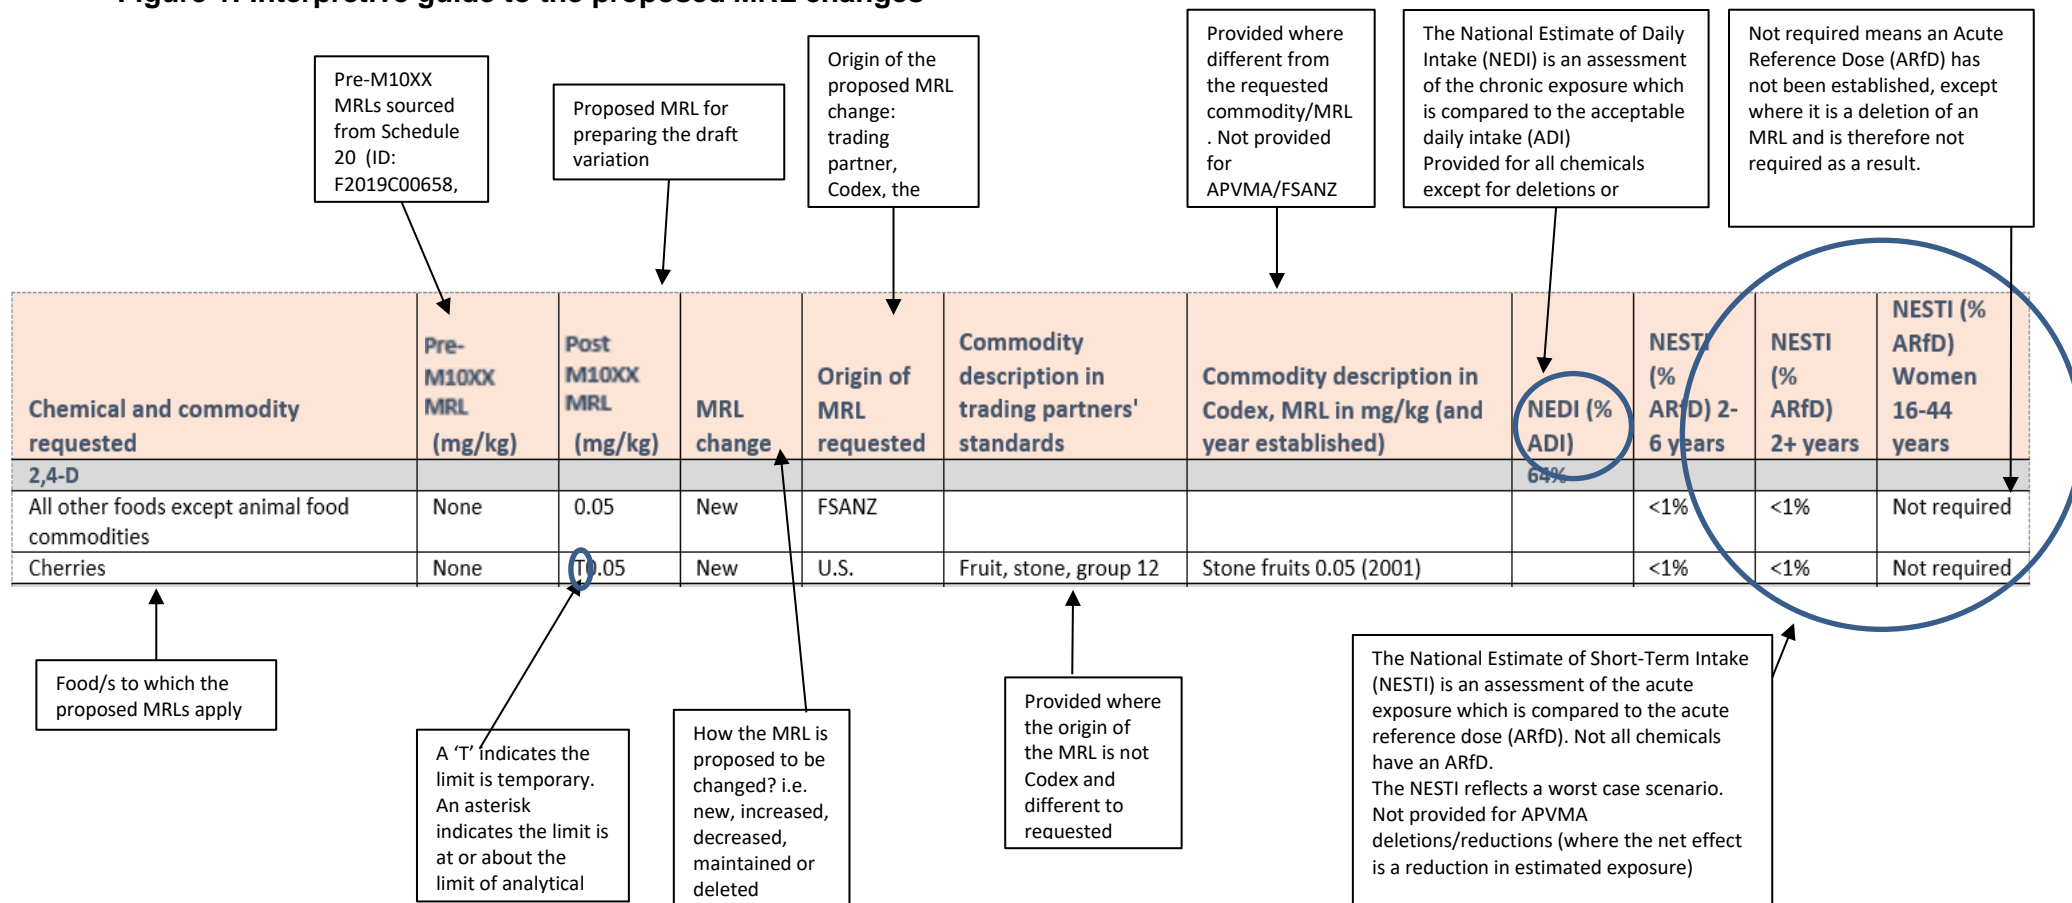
Figure 1: Interpretive guide to the proposed MRL changes

Pre-M10XX MRLs sourced from Schedule 20 (ID: F2019C00658,

Proposed MRL for preparing the draft variation

Origin of the proposed MRL change: trading partner, Codex, the

Provided where different from the requested commodity/MRL. Not provided for APVMA/FSANZ

The National Estimate of Daily Intake (NEDI) is an assessment of the chronic exposure which is compared to the acceptable daily intake (ADI) Provided for all chemicals except for deletions or

Not required means an Acute Reference Dose (ARfD) has not been established, except where it is a deletion of an MRL and is therefore not required as a result.

| Chemical and commodity requested | Pre-M10XX MRL (mg/kg) | Post M10XX MRL (mg/kg) | MRL change | Origin of MRL requested | Commodity description in trading partners' standards | Commodity description in Codex, MRL in mg/kg (and year established) | NEDI (% ADI) | NESTI (% ARfD) 2-6 years | NESTI (% ARfD) 2+ years | NESTI (% ARfD) Women 16-44 years |
|---|---|---|---|---|---|---|---|---|---|---|
| 2,4-D | | | | | | | 64% | | | |
| All other foods except animal food commodities | None | 0.05 | New | FSANZ | | | | <1% | <1% | Not required |
| Cherries | None | T0.05 | New | U.S. | Fruit, stone, group 12 | Stone fruits 0.05 (2001) | | <1% | <1% | Not required |

Food/s to which the proposed MRLs apply

A 'T' indicates the limit is temporary. An asterisk indicates the limit is at or about the limit of analytical

How the MRL is proposed to be changed? i.e. new, increased, decreased, maintained or deleted

Provided where the origin of the MRL is not Codex and different to requested

The National Estimate of Short-Term Intake (NESTI) is an assessment of the acute exposure which is compared to the acute reference dose (ARfD). Not all chemicals have an ARfD.
The NESTI reflects a worst case scenario. Not provided for APVMA deletions/reductions (where the net effect is a reduction in estimated exposure)